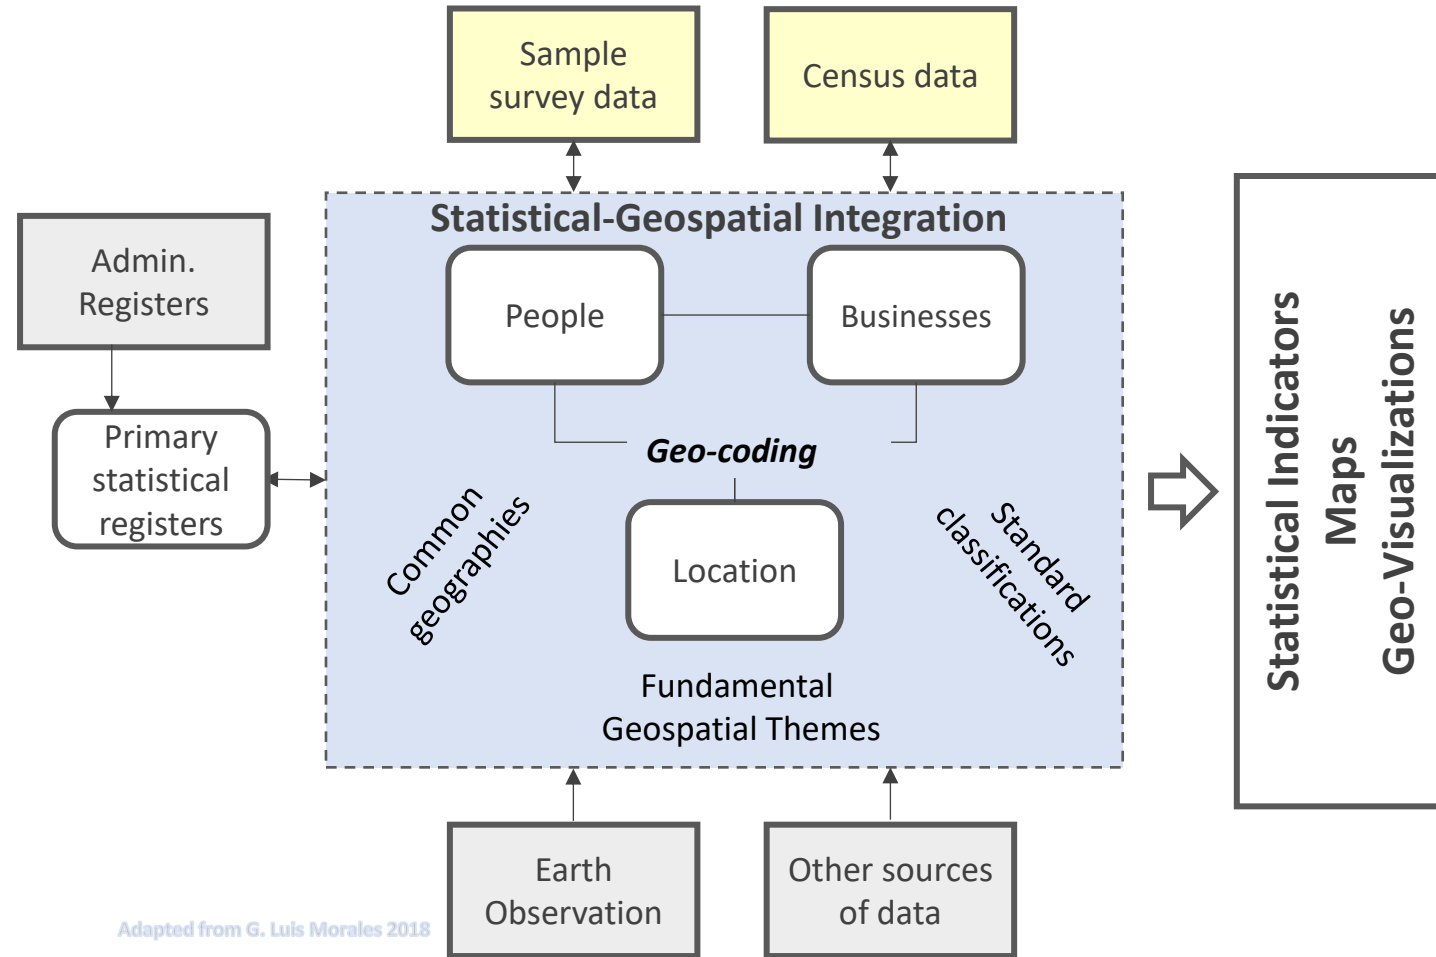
Sample survey data

Census data

Admin. Registers

Primary statistical registers

Statistical-Geospatial Integration

People

Businesses

Geo-coding

Common geographies

Location

Standard classifications

Fundamental Geospatial Themes

Statistical Indicators
Maps
Geo-Visualizations

Earth Observation

Other sources of data

Adapted from G. Luis Morales 2018